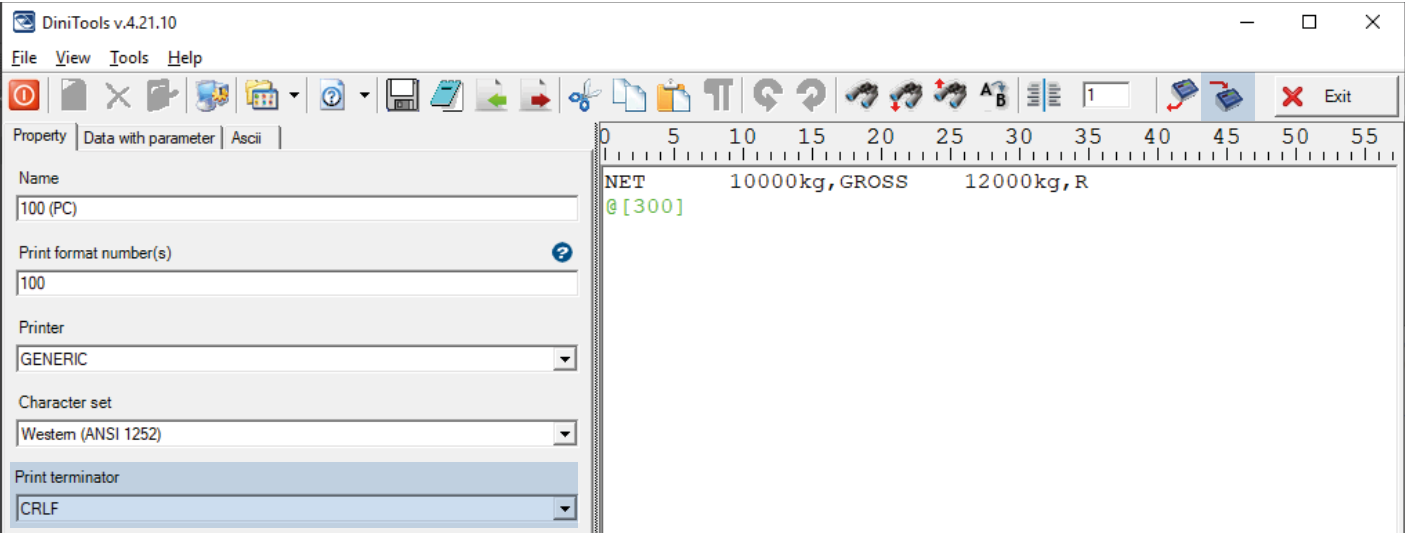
DiniTools v.4.21.10

File View Tools Help

1

Exit

Property | Data with parameter | Ascii

Name
100 (PC)

Print format number(s)
100

Printer
GENERIC

Character set
Western (ANSI 1252)

Print terminator
CRLF

0 5 10 15 20 25 30 35 40 45 50 55

NET 10000kg,GROSS 12000kg,R
@[300]